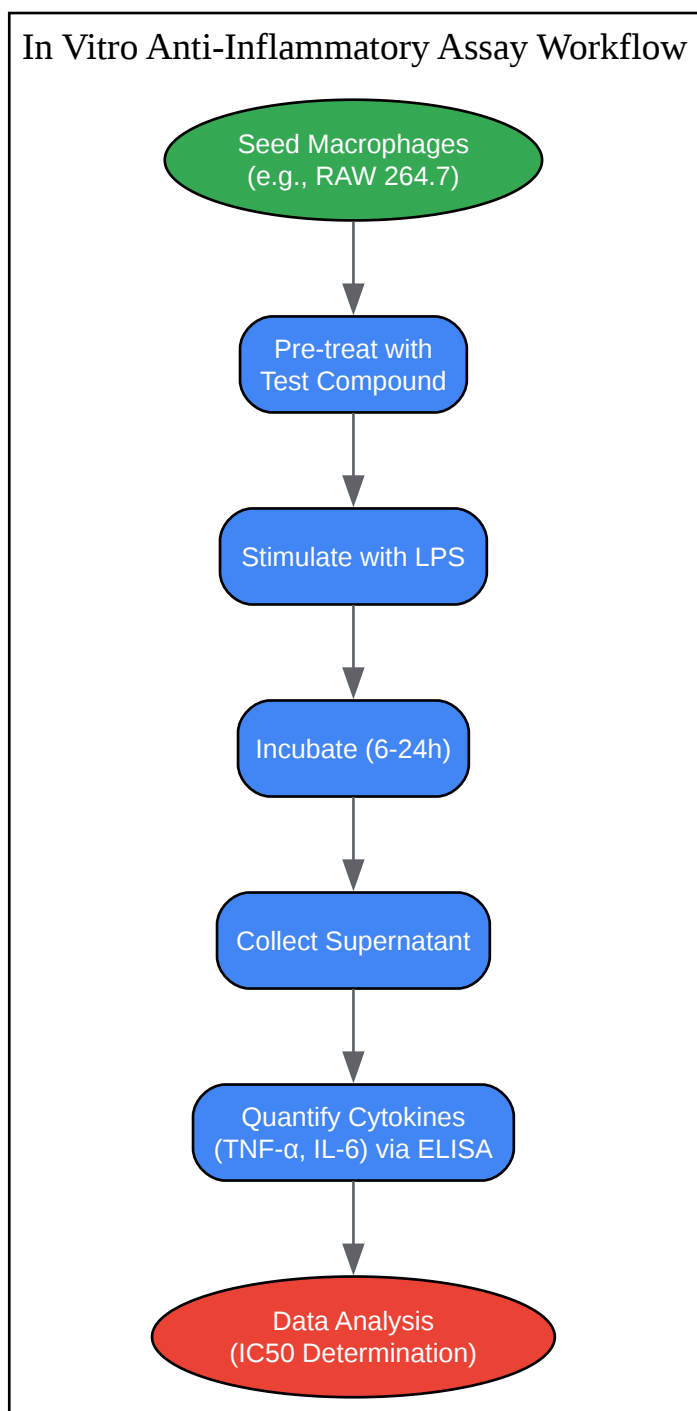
In Vitro Anti-Inflammatory Assay Workflow

Seed Macrophages
(e.g., RAW 264.7)

Pre-treat with
Test Compound

Stimulate with LPS

Incubate (6-24h)

Collect Supernatant

Quantify Cytokines
(TNF-α, IL-6) via ELISA

Data Analysis
(IC50 Determination)